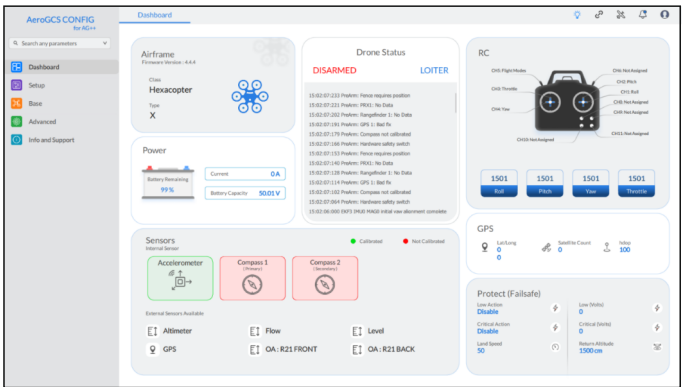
AeroGCS CONFIG
for AG++

Search any parameters

Dashboard
Setup
Base
Advanced
Info and Support

Dashboard

Airframe
Firmware Version : 4.4.4

Class
Hexacopter

Type
X

Power

Battery Remaining
99 %

Current
0 A

Battery Capacity
50.01 V

Drone Status

DISARMED
LOITER

15:02:07:233 PreArm: Fence requires position
15:02:07:221 PreArm: PRX1: No Data
15:02:07:202 PreArm: Rangefinder 1: No Data
15:02:07:191 PreArm: GPS 1: Bad fix
15:02:07:179 PreArm: Compass not calibrated
15:02:07:166 PreArm: Hardware safety switch
15:02:07:153 PreArm: Fence requires position
15:02:07:140 PreArm: PRX1: No Data
15:02:07:128 PreArm: Rangefinder 1: No Data
15:02:07:114 PreArm: GPS 1: Bad fix
15:02:07:102 PreArm: Compass not calibrated
15:02:07:064 PreArm: Hardware safety switch
15:02:06:000 EKF3 IMU0 MAG0 initial yaw alignment complete

RC

CH5: Flight Modes
CH3: Throttle
CH4: Yaw
CH6: Not Assigned
CH2: Pitch
CH1: Roll
CH8: Not Assigned
CH9: Not Assigned
CH11: Not Assigned
CH10: Not Assigned

1501
Roll
1501
Pitch
1501
Yaw
1501
Throttle

GPS

Lat/Lng
0
0
Satellite Count
0
hdop
100

Sensors
Internal Sensor

Calibrated
Not Calibrated

Accelerometer
Compass 1
(Primary)
Compass 2
(Secondary)

External Sensors Available

Altimeter
Flow
Level
GPS
OA : R21 FRONT
OA : R21 BACK

Protect (Failsafe)

Low Action
Disable
Low (Volts)
0
Critical Action
Disable
Critical (Volts)
0
Land Speed
50
Return Altitude
1500 cm